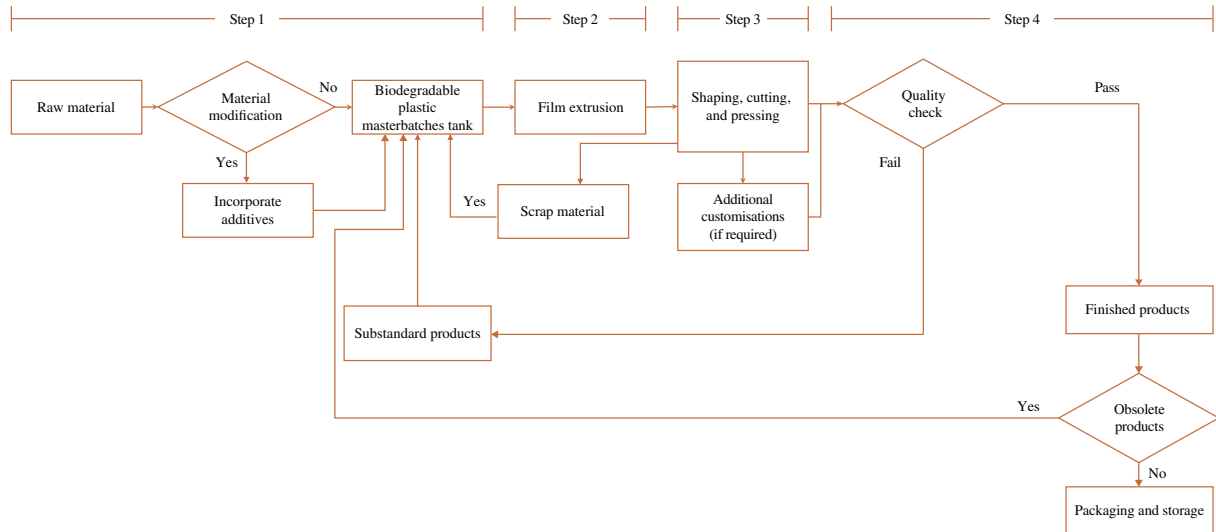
Step 1

Step 2

Step 3

Step 4

Raw material

Material modification

No

Biodegradable plastic masterbatches tank

Film extrusion

Shaping, cutting, and pressing

Quality check

Pass

Yes

Incorporate additives

Yes

Scrap material

Additional customisations (if required)

Fail

Finished products

Substandard products

Yes

Obsolete products

No

Packaging and storage